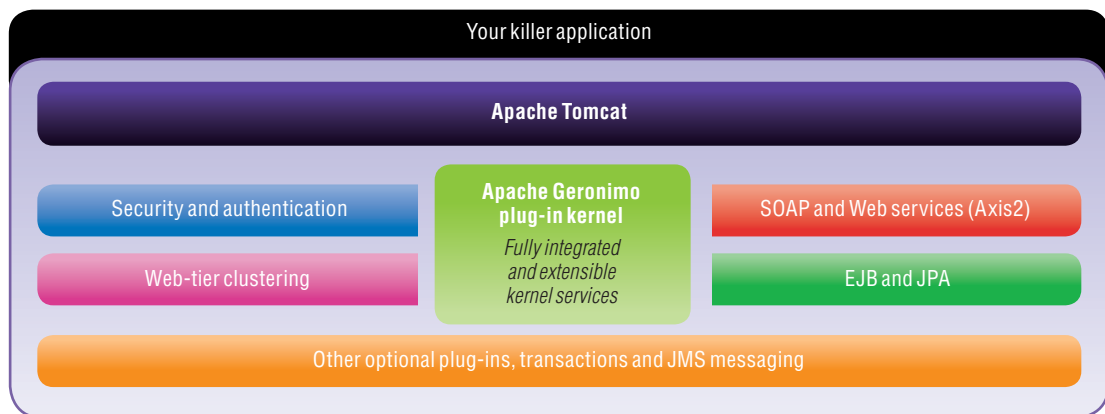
Your killer application

Apache Tomcat

Security and authentication

Web-tier clustering

Apache Geronimo plug-in kernel

Fully integrated and extensible kernel services

SOAP and Web services (Axis2)

EJB and JPA

Other optional plug-ins, transactions and JMS messaging